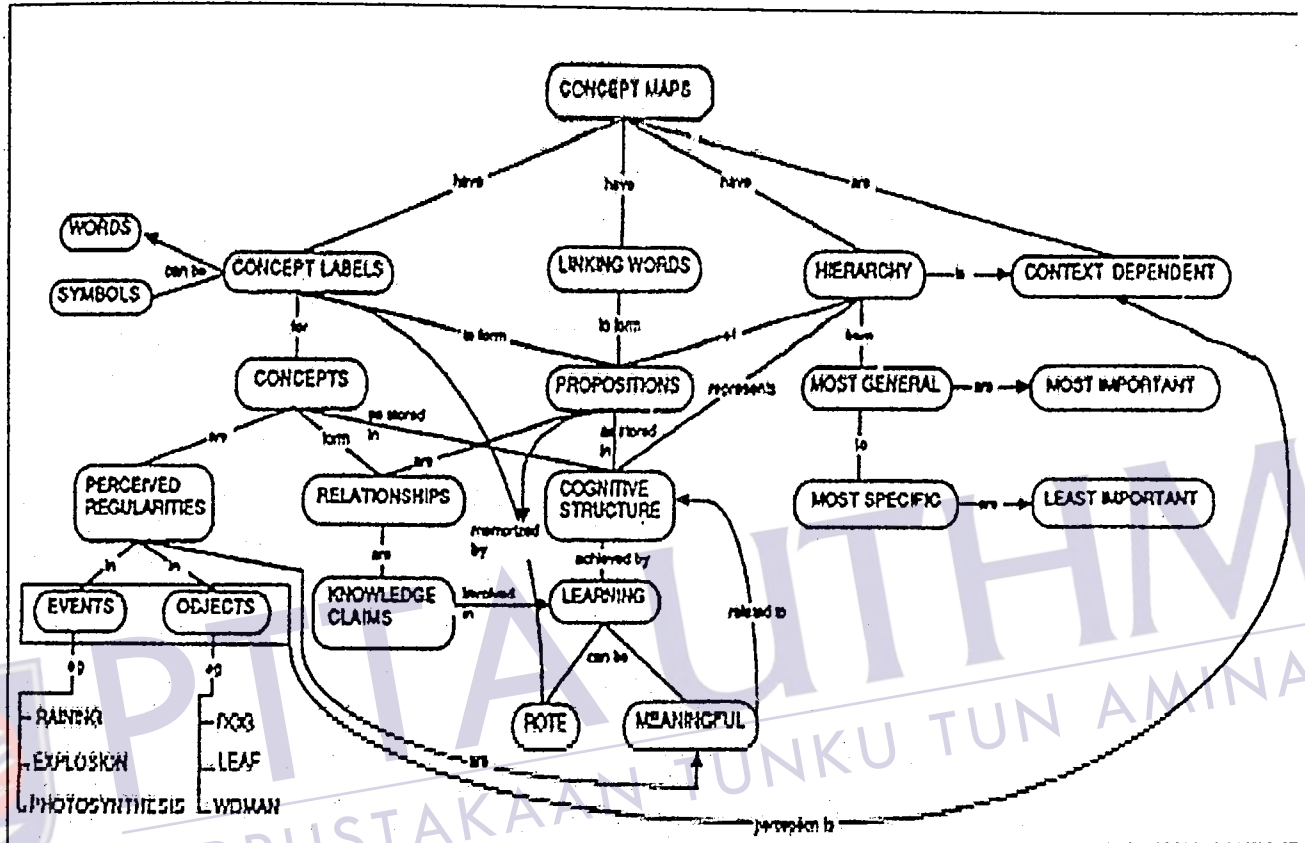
CONCEPT MAPS

have
have
have
are

WORDS
can be
SYMBOLS
CONCEPT LABELS
LINKING WORDS
HIERARCHY
is
CONTEXT DEPENDENT

for
to form
to form
of
from
represents

CONCEPTS
PROPOSITIONS
MOST GENERAL
are
MOST IMPORTANT

are
form
are stored in
are
are stored in
to

PERCEIVED REGULARITIES
RELATIONSHIPS
COGNITIVE STRUCTURE
MOST SPECIFIC
are
LEAST IMPORTANT

memorized by
achieved by
are
in
in

EVENTS
OBJECTS
KNOWLEDGE CLAIMS
involved in
LEARNING
related to

eg
eg
can be

RAINING
EXPLOSION
PHOTOSYNTHESIS
DOG
LEAF
WOMAN

ROTE
MEANINGFUL
are
perception is